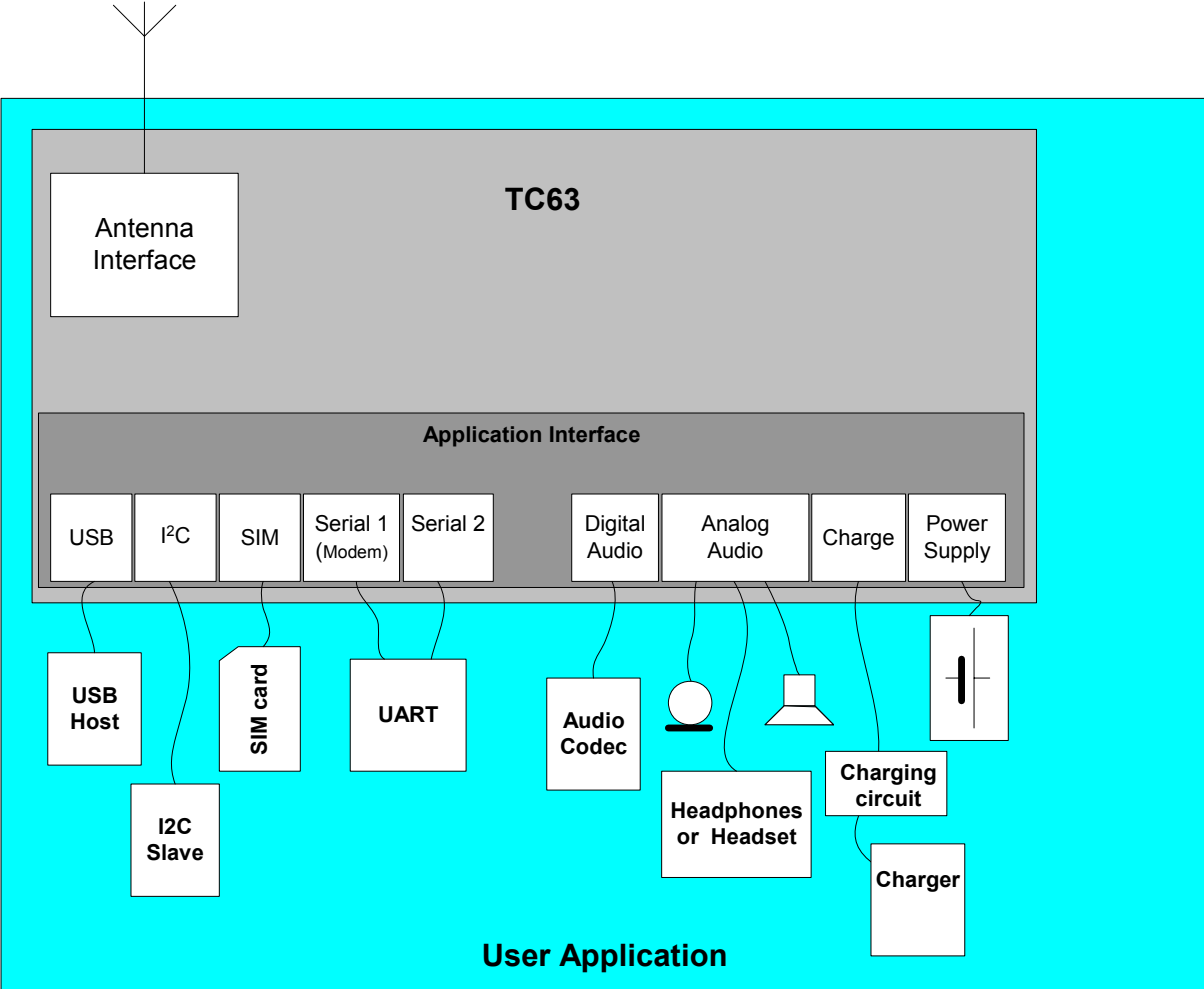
Antenna Interface

TC63

Application Interface

USB

I$^2$C

SIM

Serial 1 (Modem)

Serial 2

Digital Audio

Analog Audio

Charge

Power Supply

USB Host

I2C Slave

SIM card

UART

Audio Codec

Headphones or Headset

Charging circuit

Charger

User Application